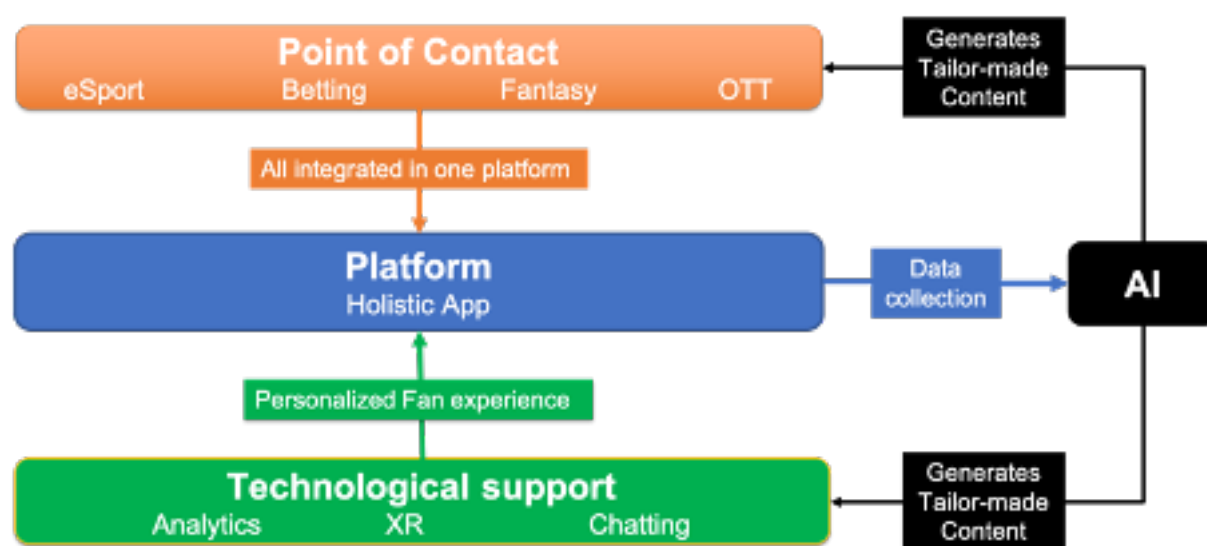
Point of Contact
eSport Betting Fantasy OTT

Generates Tailor-made Content

All integrated in one platform

Platform
Holistic App

Data collection

AI

Personalized Fan experience

Technological support
Analytics XR Chatting

Generates Tailor-made Content